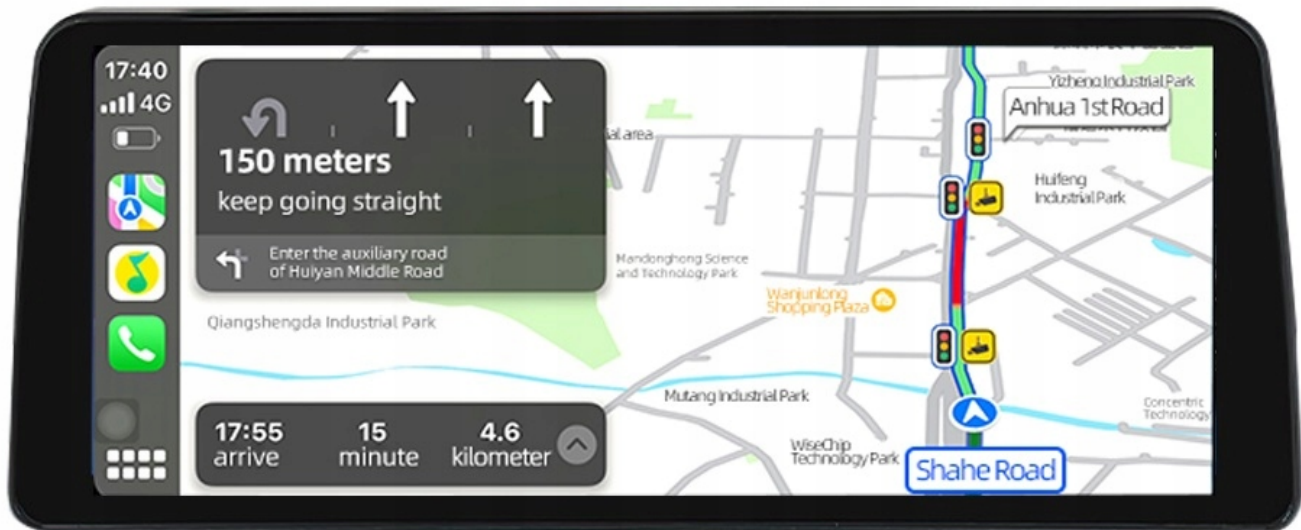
17:40
4G

150 meters
keep going straight
Enter the auxiliary road of Huiyan Middle Road

17:55 arrive
15 minute
4.6 kilometer

Yizheng Industrial Park
Anhua 1st Road
ial area
Huifeng Industrial Park
Mandonghong Science and Technology Park
Wanjunlong Shopping Plaza
Qiangshengda Industrial Park
Mutang Industrial Park
Concentric Technology
WiseChip Technology Park
Shahe Road